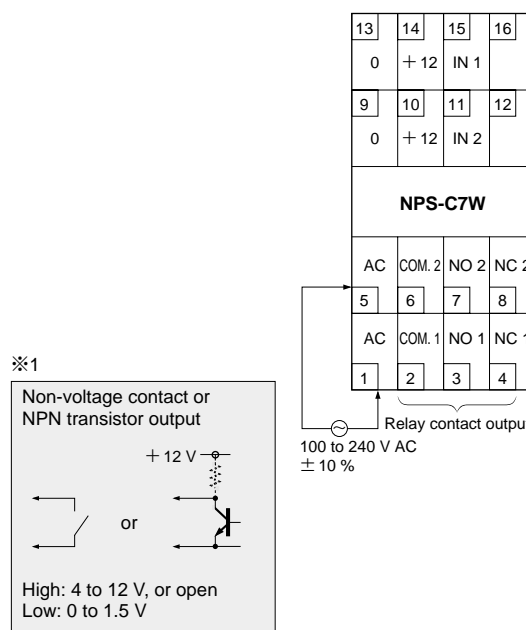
13
14
15
16
0
+12
IN 1
9
10
11
12
0
+12
IN 2
NPS-C7W
AC
COM. 2
NO 2
NC 2
5
6
7
8
AC
COM. 1
NO 1
NC 1
1
2
3
4
Relay contact output
100 to 240 V AC
±10 %

※1
Non-voltage contact or NPN transistor output
+12 V
or
High: 4 to 12 V, or open
Low: 0 to 1.5 V